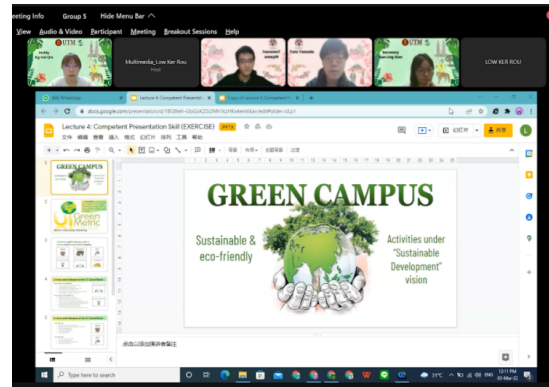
eeting Info Group 5 Hide Menu Bar

View Audio & Video Participant Meeting Breakout Sessions Help

UTM

Multimedia_Low Ker Rou
Host

UTM

LOW KER ROU

Lecture 4: Competent Presentation Skill (EXERCISE)

docs.google.com/presentation/d/

Lecture 4: Competent Presentation Skill (EXERCISE)

文件 编辑 查看 插入 格式 幻灯片 排列 工具 帮助

幻灯片

共享

GREEN CAMPUS

Green Metric

GREEN CAMPUS

Sustainable & eco-friendly

Activities under "Sustainable Development" vision

点击以添加演讲者备注

Type here to search

31°C

ENG

12:11 PM
09-Mar-22